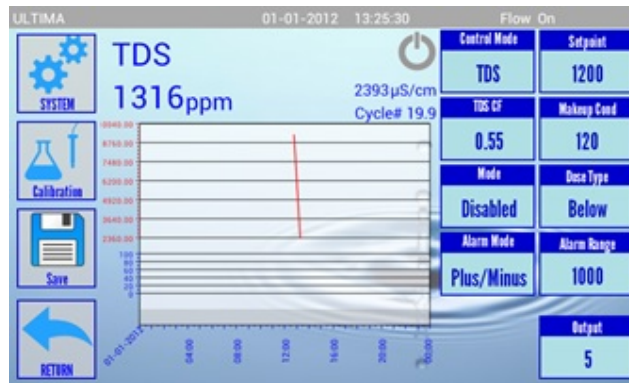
ULTIMA 01-01-2012 13:25:30 Flow On

SYSTEM

Calibration

Save

RETURN

TDS
1316ppm

2393µS/cm
Cycle# 19.9

10040.00
8760.00
7480.00
6200.00
4920.00
3640.00
2360.00
100
80
60
40
20
0

01-01-2012
04:00
08:00
12:00
16:00
20:00
00:00

| Control Mode | Setpoint |
|---|---|
| TDS | 1200 |
| TDS CF | Makeup Cond |
| 0.55 | 120 |
| Mode | Dose Type |
| Disabled | Below |
| Alarm Mode | Alarm Range |
| Plus/Minus | 1000 |

Output
5